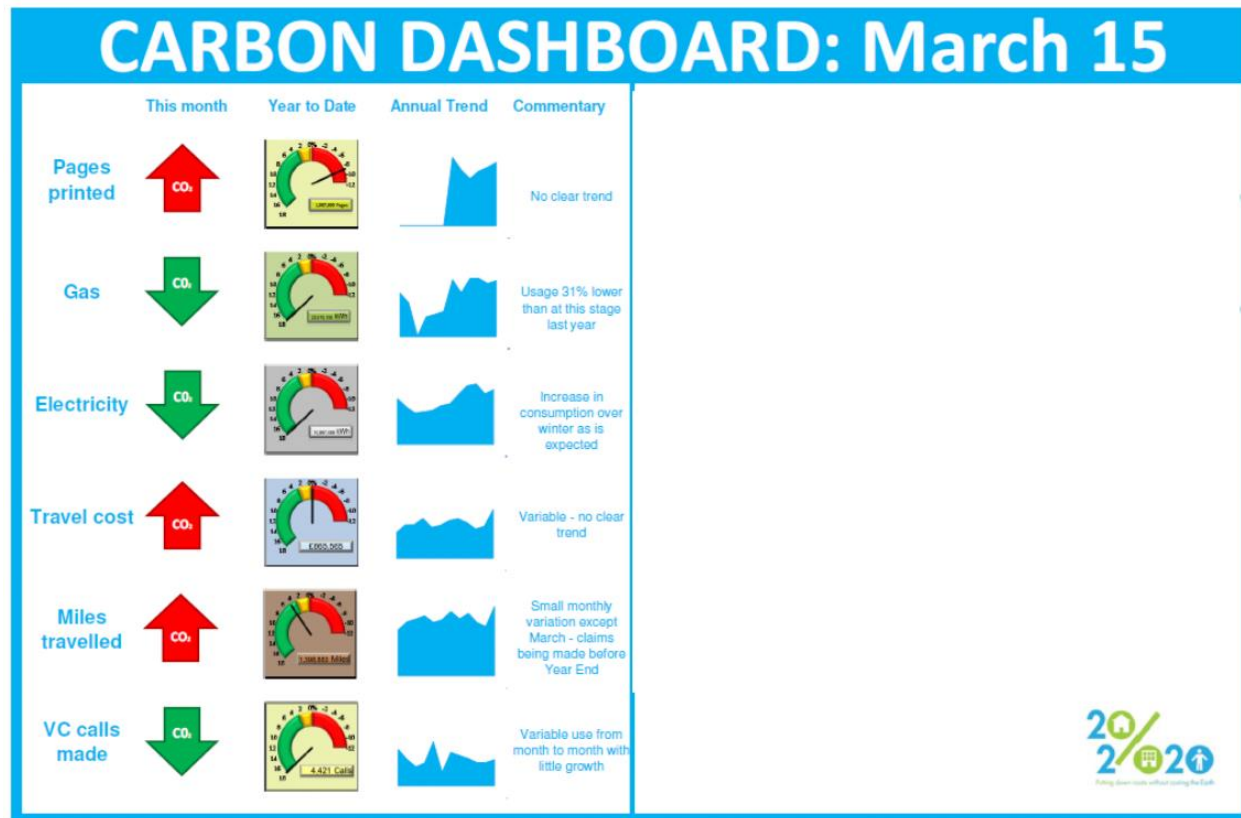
CARBON DASHBOARD: March 15

| | This month | Year to Date | Annual Trend | Commentary |
|---|---|---|---|---|
| Pages printed | $CO_2$ | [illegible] Pages | | No clear trend |
| Gas | $CO_2$ | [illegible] kWh | | Usage 31% lower than at this stage last year |
| Electricity | $CO_2$ | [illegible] kWh | | Increase in consumption over winter as is expected |
| Travel cost | $CO_2$ | £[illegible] | | Variable - no clear trend |
| Miles travelled | $CO_2$ | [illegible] Miles | | Small monthly variation except March - claims being made before Year End |
| VC calls made | $CO_2$ | 4,421 Calls | | Variable use from month to month with little growth |

20/2020
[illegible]